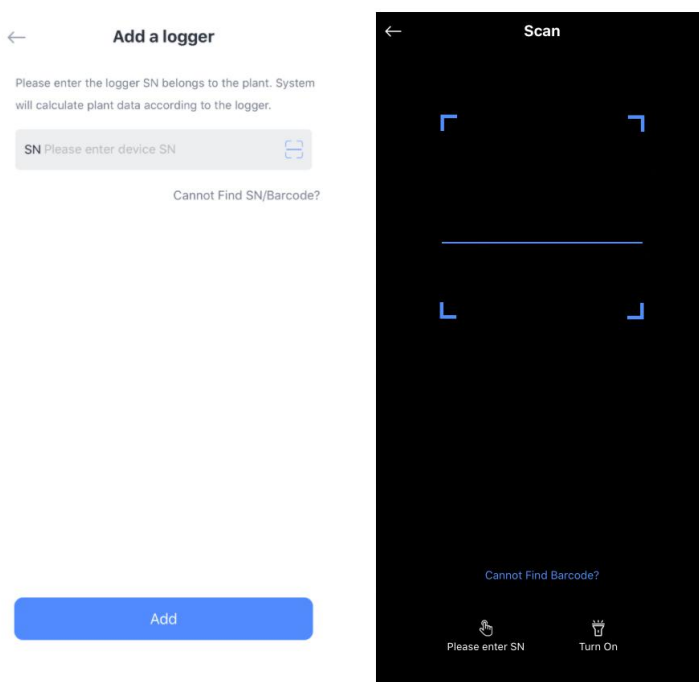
←

Add a logger

Please enter the logger SN belongs to the plant. System will calculate plant data according to the logger.

SN Please enter device SN

Cannot Find SN/Barcode?

Add

←

Scan

Cannot Find Barcode?

Please enter SN

Turn On